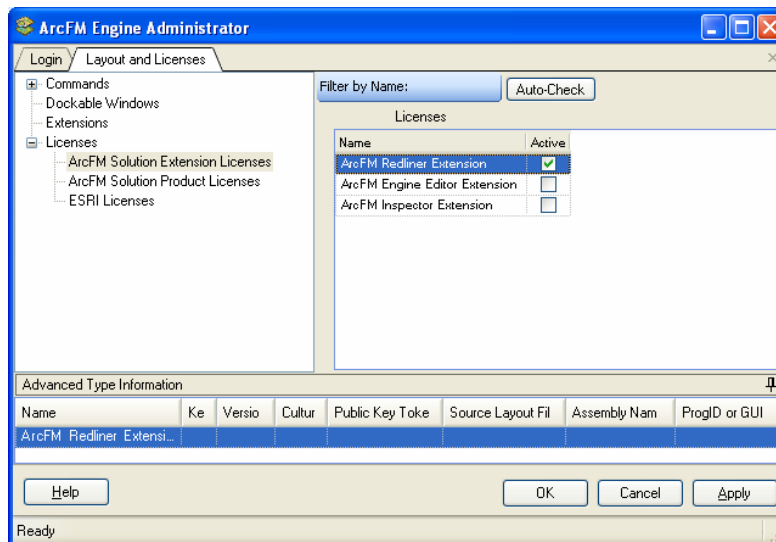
ArcFM Engine Administrator

Login | Layout and Licenses

Commands
Dockable Windows
Extensions
Licenses
ArcFM Solution Extension Licenses
ArcFM Solution Product Licenses
ESRI Licenses

Filter by Name: Auto-Check

Licenses

| Name | Active |
|---|---|
| ArcFM Redliner Extension | ✓ |
| ArcFM Engine Editor Extension | |
| ArcFM Inspector Extension | |

Advanced Type Information

| Name | Ke | Versio | Cultur | Public Key Toke | Source Layout Fil | Assembly Nam | ProgID or GUI |
|---|---|---|---|---|---|---|---|
| ArcFM Redliner Extensi... | | | | | | | |

Help OK Cancel Apply

Ready